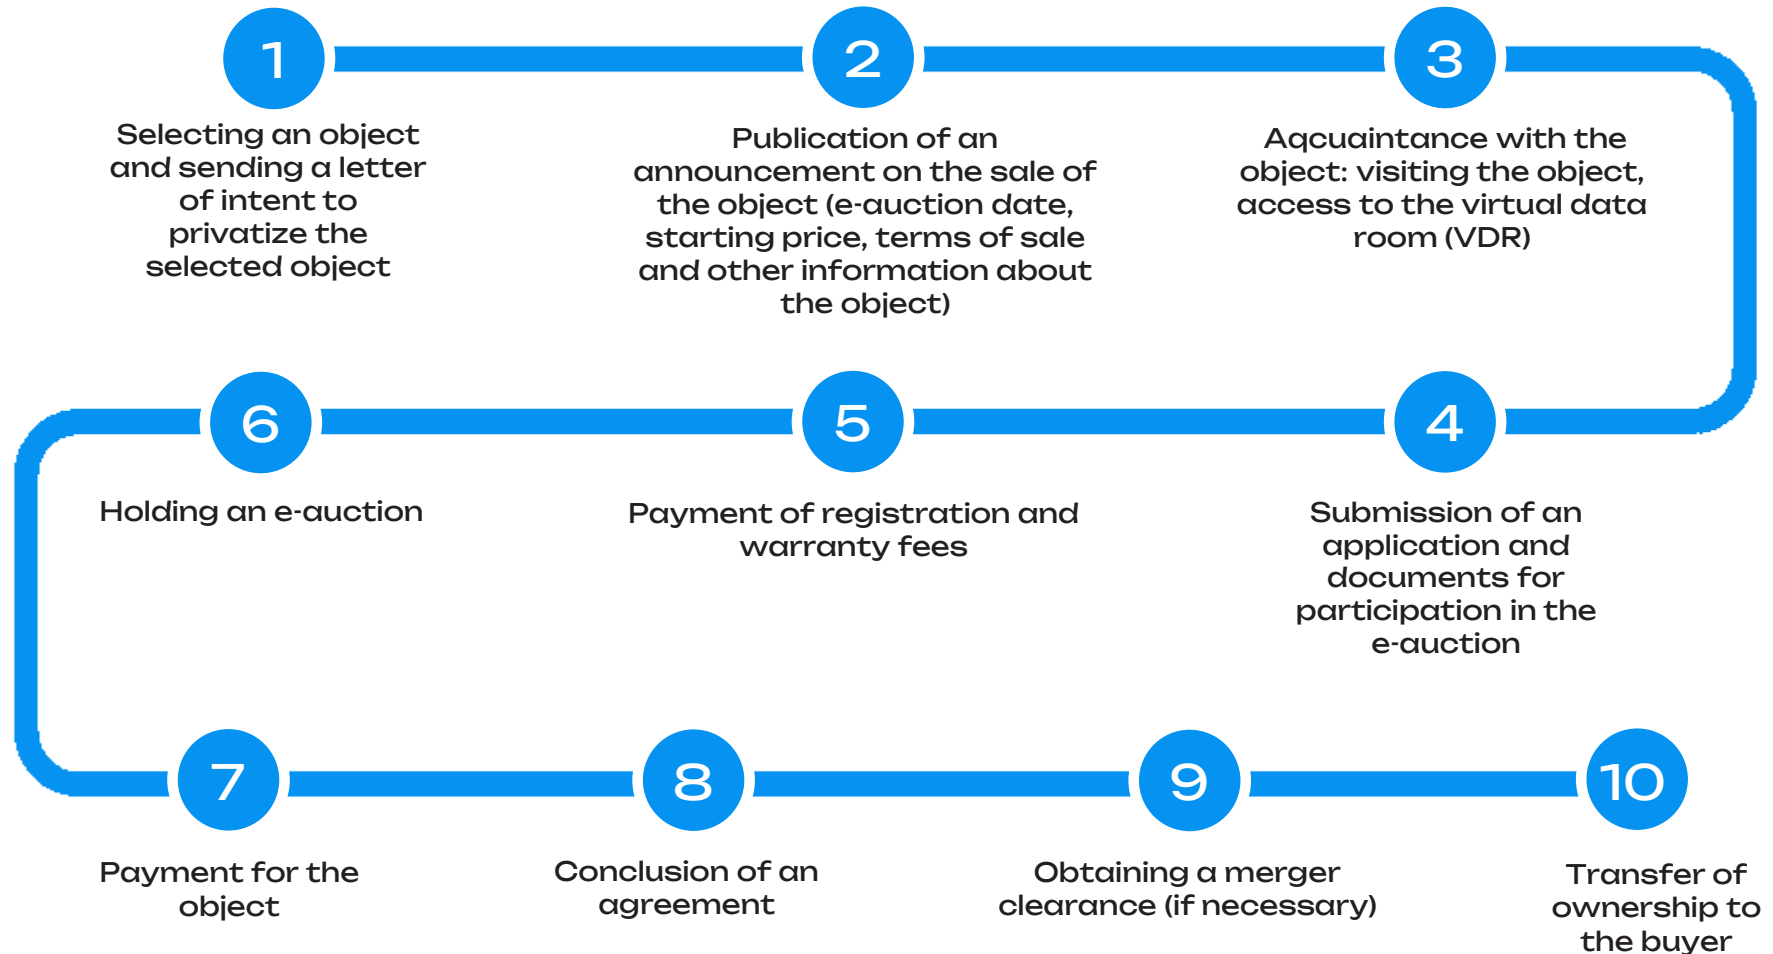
1

Selecting an object and sending a letter of intent to privatize the selected object

2

Publication of an announcement on the sale of the object (e-auction date, starting price, terms of sale and other information about the object)

3

Aqcuaintance with the object: visiting the object, access to the virtual data room (VDR)

6

Holding an e-auction

5

Payment of registration and warranty fees

4

Submission of an application and documents for participation in the e-auction

7

Payment for the object

8

Conclusion of an agreement

9

Obtaining a merger clearance (if necessary)

10

Transfer of ownership to the buyer